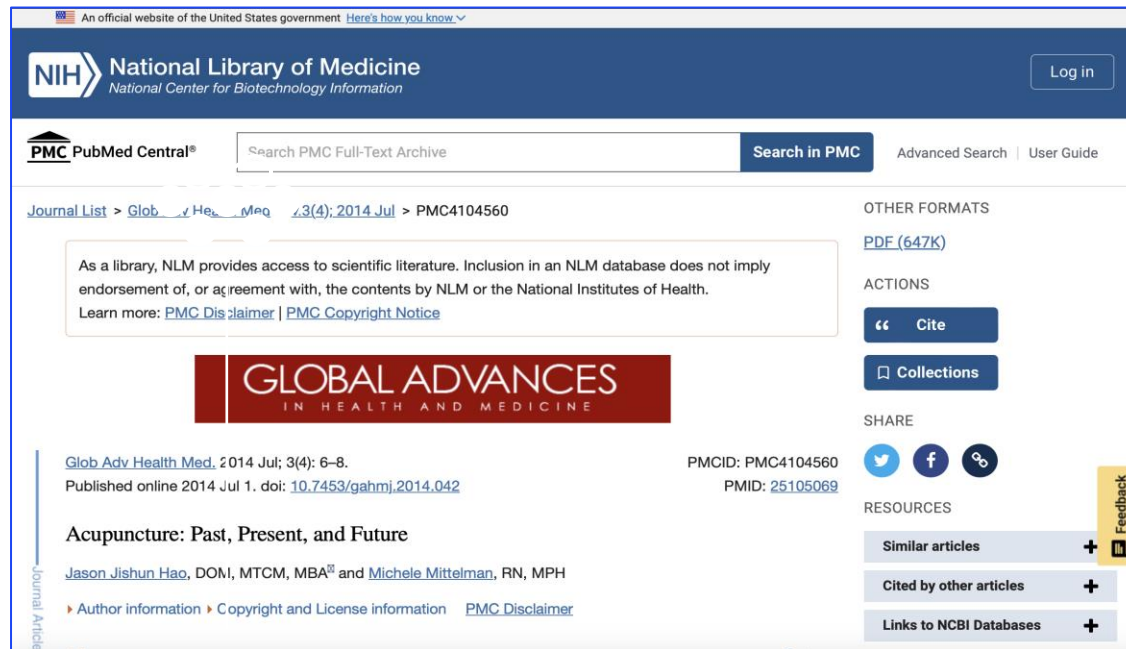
An official website of the United States government Here's how you know

NIH National Library of Medicine
National Center for Biotechnology Information

Log in

PMC PubMed Central®

Search PMC Full-Text Archive

Search in PMC

Advanced Search | User Guide

Journal List > Glob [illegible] He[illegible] Med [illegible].3(4); 2014 Jul > PMC4104560

As a library, NLM provides access to scientific literature. Inclusion in an NLM database does not imply endorsement of, or agreement with, the contents by NLM or the National Institutes of Health.
Learn more: PMC Disclaimer | PMC Copyright Notice

GLOBAL ADVANCES
IN HEALTH AND MEDICINE

Glob Adv Health Med. 2014 Jul; 3(4): 6–8.
Published online 2014 Jul 1. doi: 10.7453/gahmj.2014.042

PMCID: PMC4104560
PMID: 25105069

Acupuncture: Past, Present, and Future

Jason Jishun Hao, DOM, MTCM, MBA and Michele Mittelman, RN, MPH

Author information Copyright and License information PMC Disclaimer

Journal Article

OTHER FORMATS
PDF (647K)

ACTIONS
Cite
Collections

SHARE

RESOURCES
Similar articles
Cited by other articles
Links to NCBI Databases

Feedback